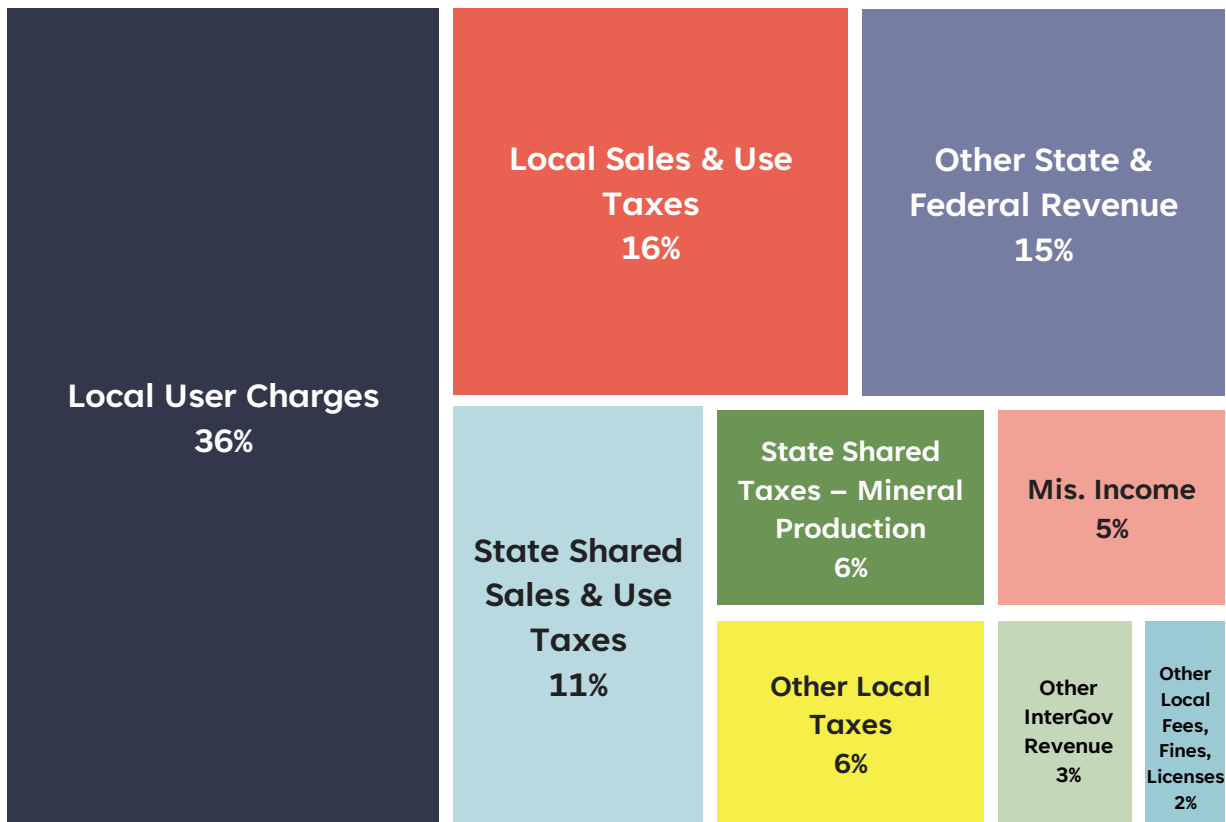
Local User Charges
36%

Local Sales & Use Taxes
16%

Other State & Federal Revenue
15%

State Shared Sales & Use Taxes
11%

State Shared Taxes – Mineral Production
6%

Mis. Income
5%

Other Local Taxes
6%

Other InterGov Revenue
3%

Other Local Fees, Fines, Licenses
2%